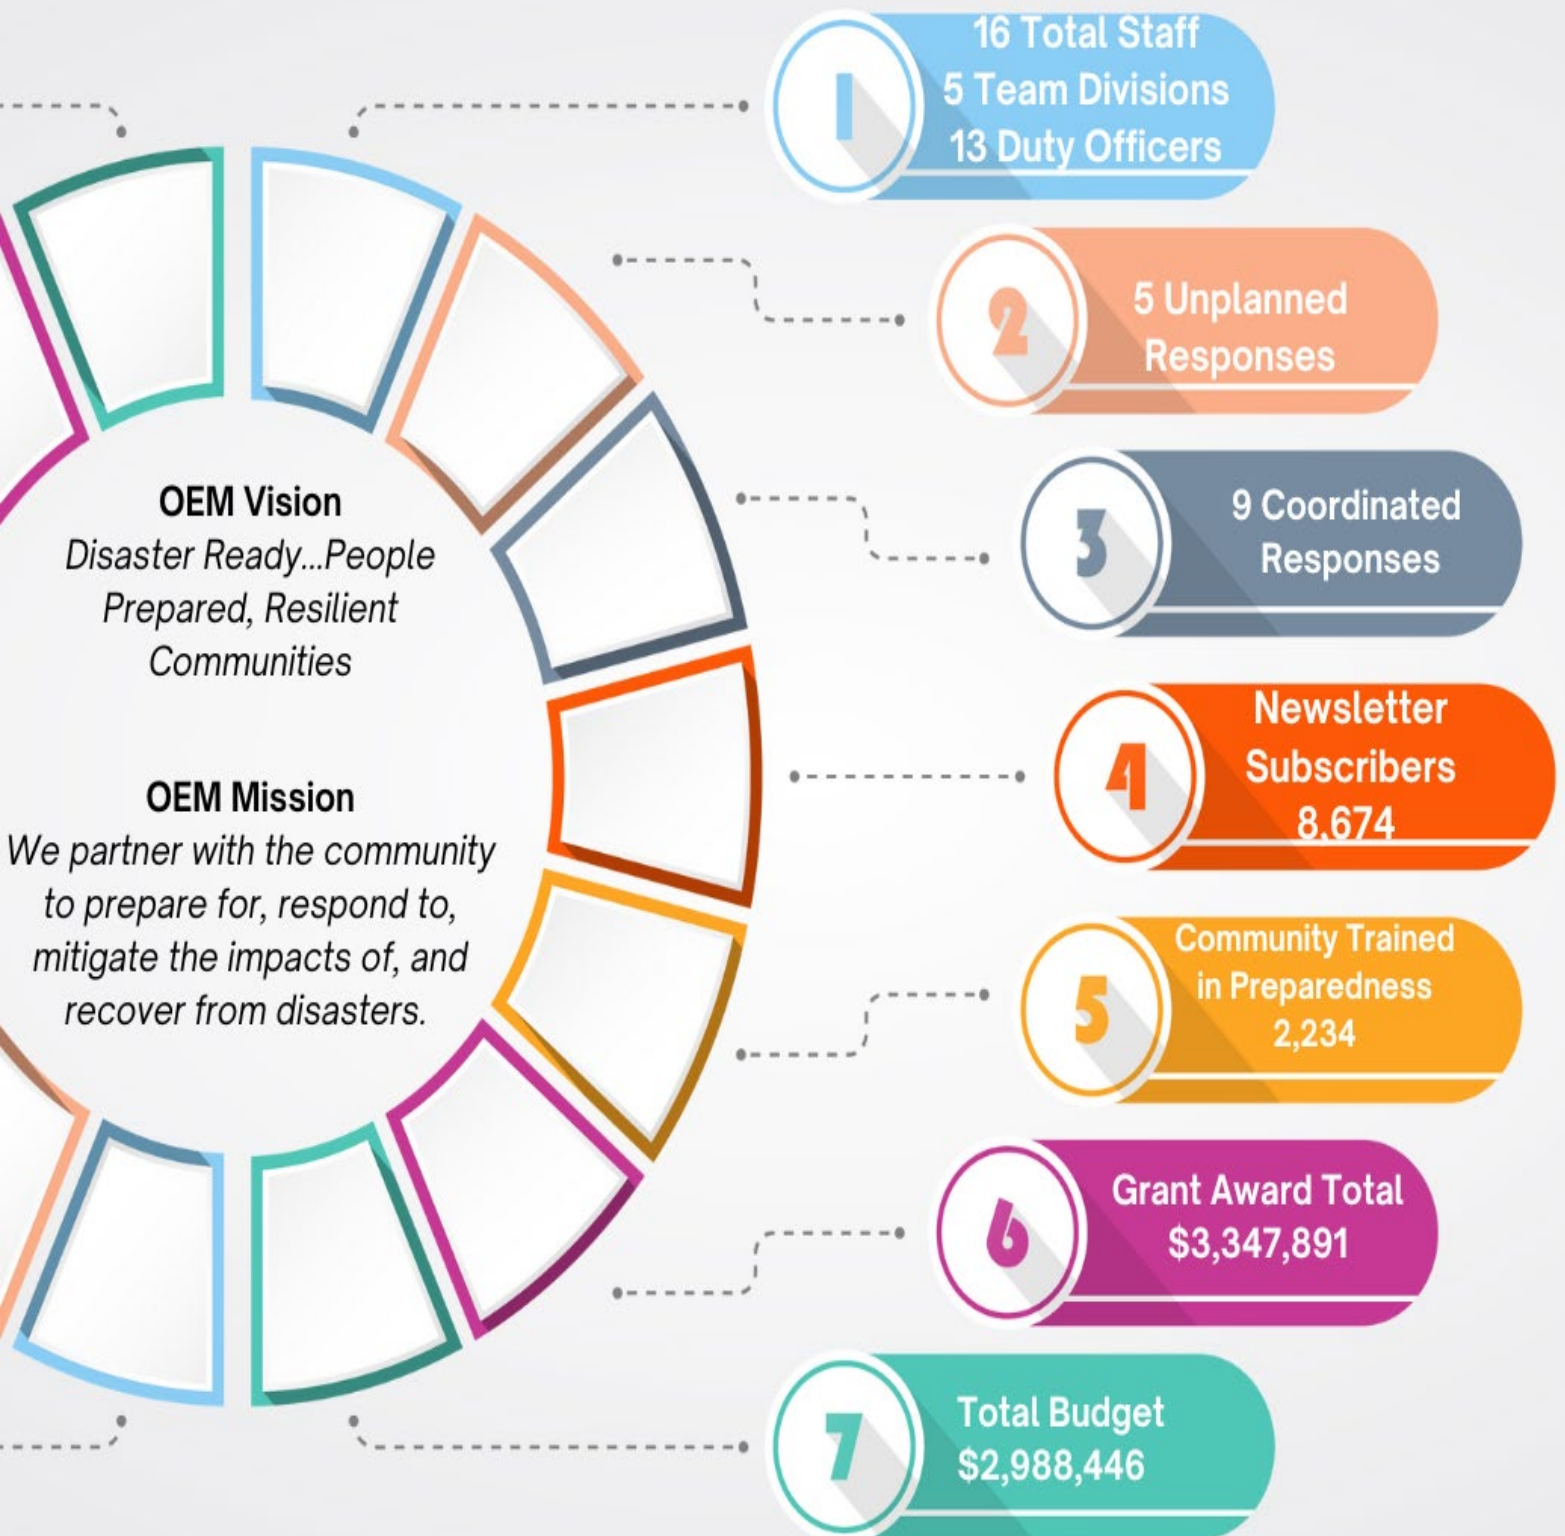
1
16 Total Staff
5 Team Divisions
13 Duty Officers

2
5 Unplanned Responses

3
9 Coordinated Responses

4
Newsletter Subscribers 8,674

5
Community Trained in Preparedness 2,234

6
Grant Award Total $3,347,891

7
Total Budget $2,988,446

OEM Vision
Disaster Ready...People Prepared, Resilient Communities

OEM Mission
We partner with the community to prepare for, respond to, mitigate the impacts of, and recover from disasters.